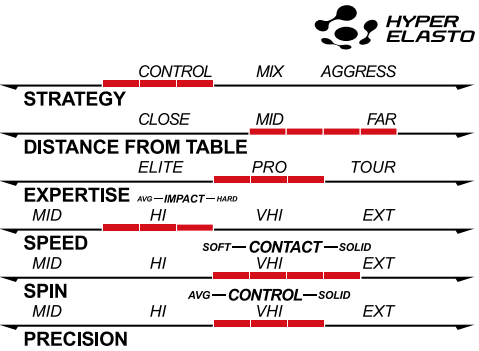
HYPER ELASTO

CONTROL MIX AGGRESS

STRATEGY

CLOSE MID FAR

DISTANCE FROM TABLE

ELITE PRO TOUR

EXPERTISE AVG — IMPACT — HARD

MID HI VHI EXT

SPEED

SOFT — CONTACT — SOLID

MID HI VHI EXT

SPIN

AVG — CONTROL — SOLID

MID HI VHI EXT

PRECISION